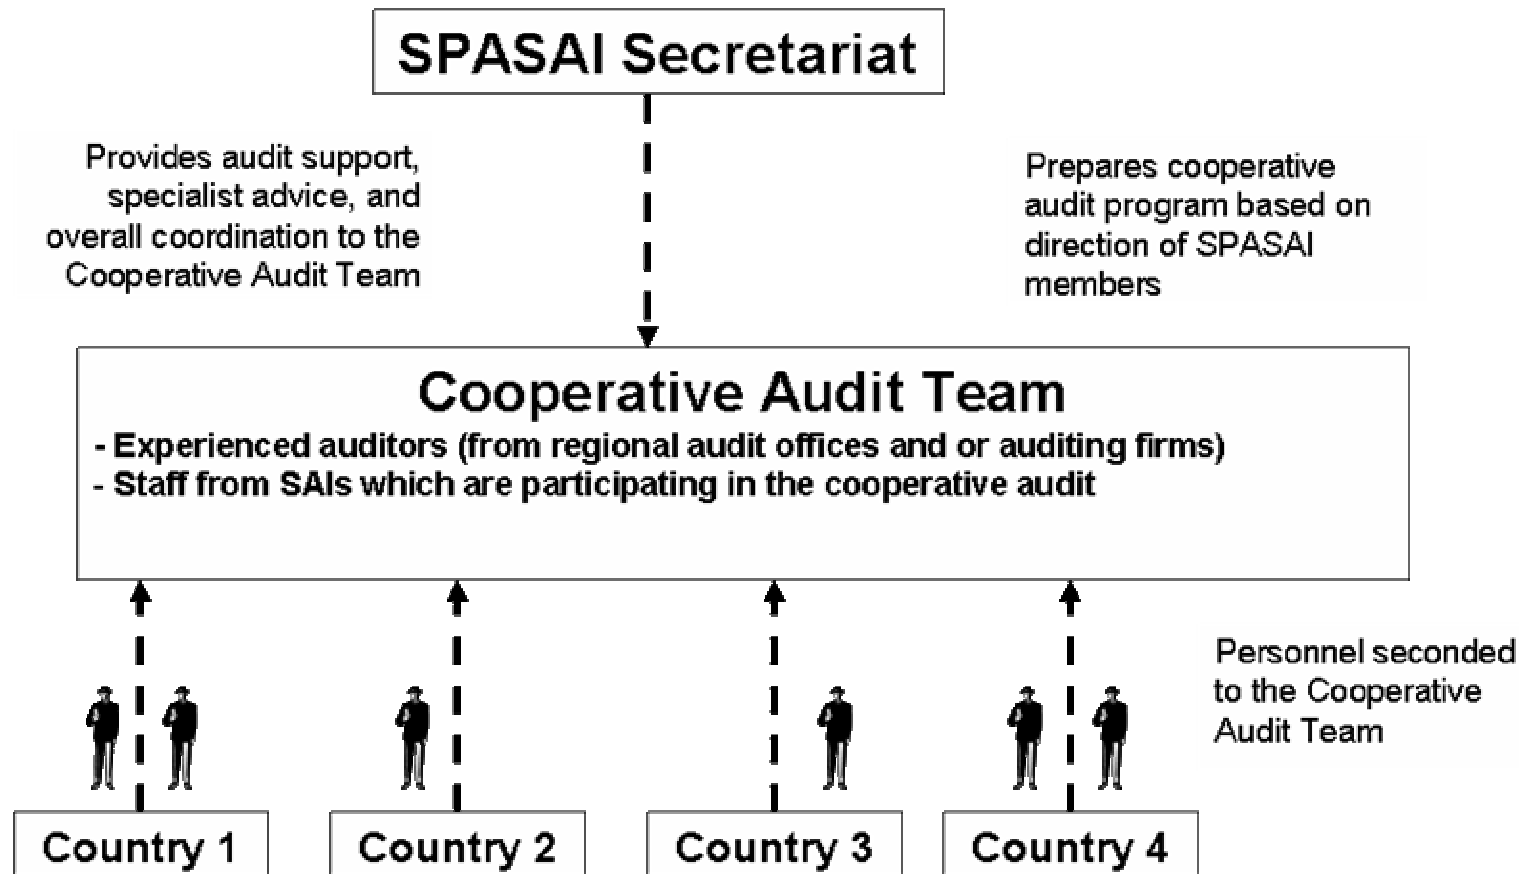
SPASAI Secretariat

Provides audit support, specialist advice, and overall coordination to the Cooperative Audit Team

Prepares cooperative audit program based on direction of SPASAI members

Cooperative Audit Team

- Experienced auditors (from regional audit offices and or auditing firms)
- Staff from SAIs which are participating in the cooperative audit

Personnel seconded to the Cooperative Audit Team

Country 1

Country 2

Country 3

Country 4